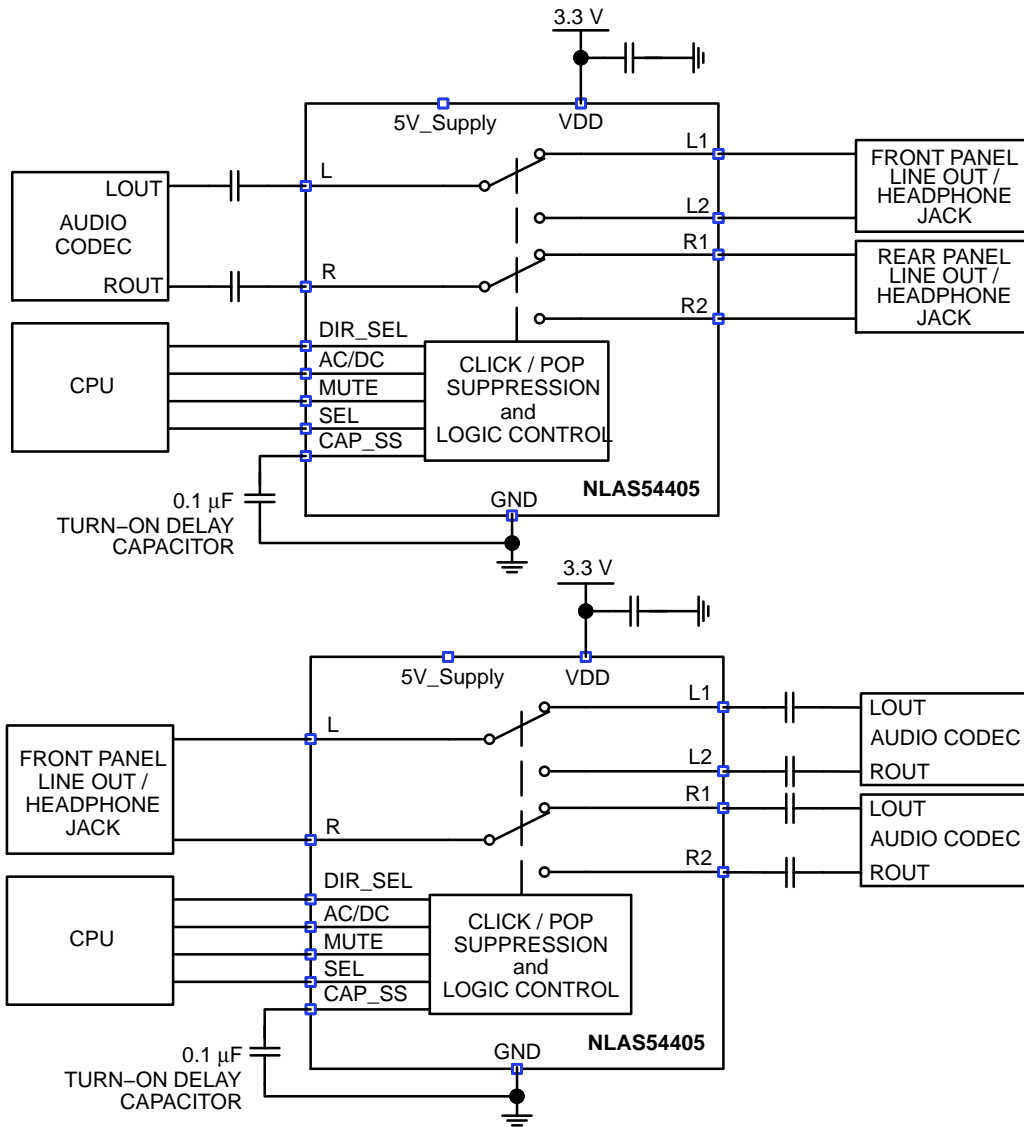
3.3 V

5V_Supply
VDD

LOUT
AUDIO CODEC
ROUT

L
R

L1
L2
R1
R2

FRONT PANEL LINE OUT / HEADPHONE JACK

REAR PANEL LINE OUT / HEADPHONE JACK

CPU

DIR_SEL
AC/DC
MUTE
SEL
CAP_SS

CLICK / POP SUPPRESSION and LOGIC CONTROL

0.1 μF
TURN−ON DELAY CAPACITOR

GND
NLAS54405

3.3 V

5V_Supply
VDD

FRONT PANEL LINE OUT / HEADPHONE JACK

L
R

L1
L2
R1
R2

LOUT
AUDIO CODEC
ROUT

LOUT
AUDIO CODEC
ROUT

CPU

DIR_SEL
AC/DC
MUTE
SEL
CAP_SS

CLICK / POP SUPPRESSION and LOGIC CONTROL

0.1 μF
TURN−ON DELAY CAPACITOR

GND
NLAS54405